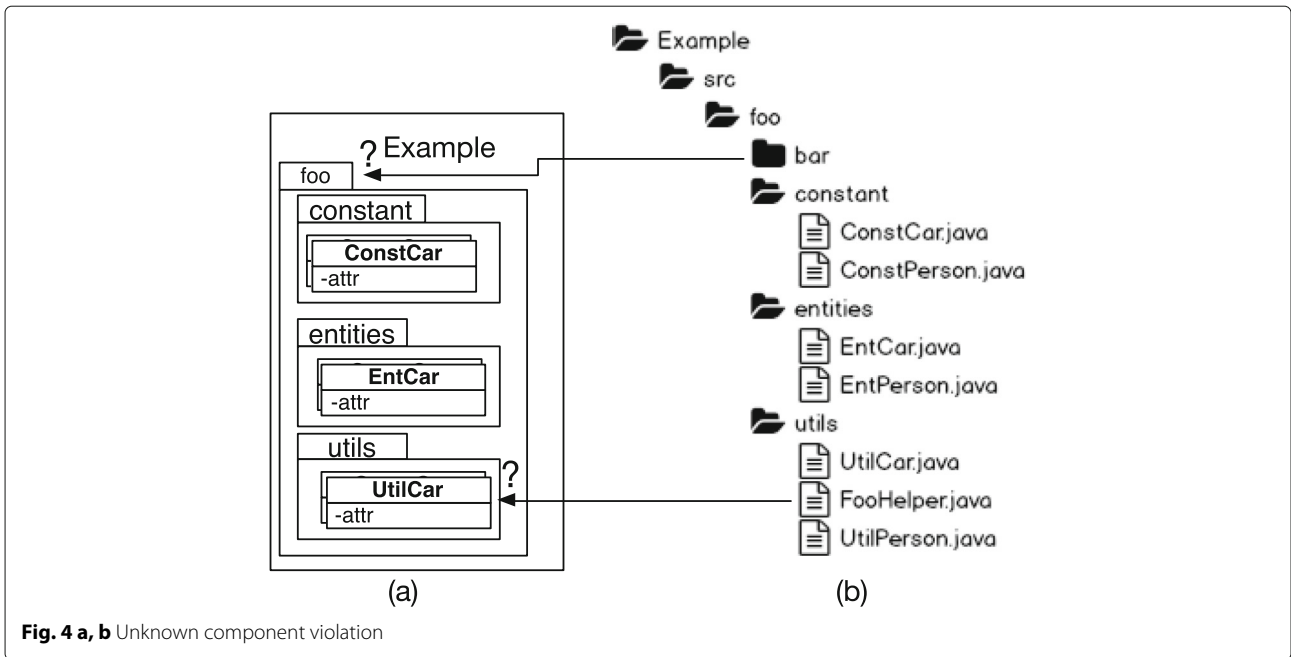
? Example
foo
constant
ConstCar
-attr
entities
EntCar
-attr
utils
?
UtilCar
-attr
(a)

Example
src
foo
bar
constant
ConstCar.java
ConstPerson.java
entities
EntCar.java
EntPerson.java
utils
UtilCar.java
FooHelper.java
UtilPerson.java
(b)

**Fig. 4 a, b** Unknown component violation